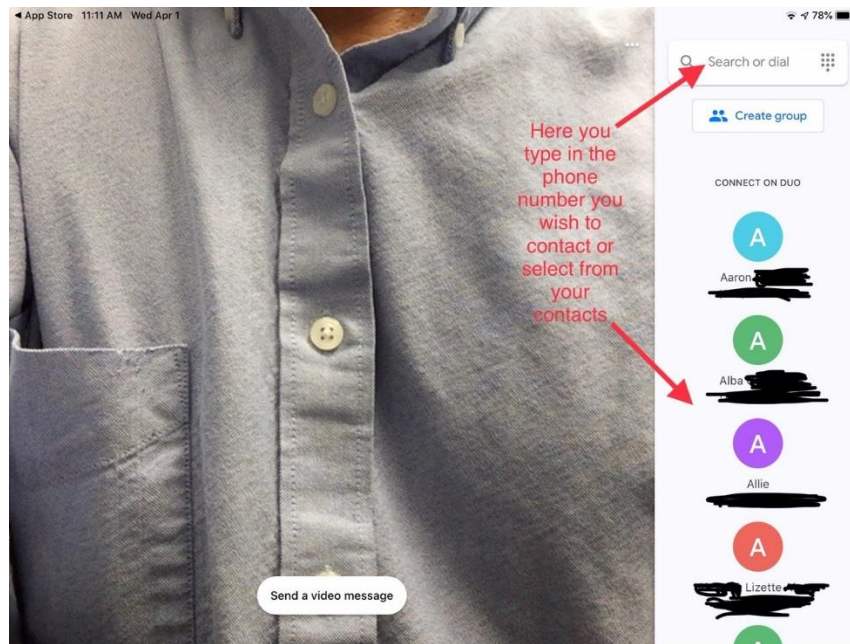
◀ App Store 11:11 AM Wed Apr 1

78%

Search or dial

Create group

Here you type in the phone number you wish to contact or select from your contacts

CONNECT ON DUO

A

Aaron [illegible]

A

Alba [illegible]

A

Allie

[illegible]

A

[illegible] Lizette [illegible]

Send a video message